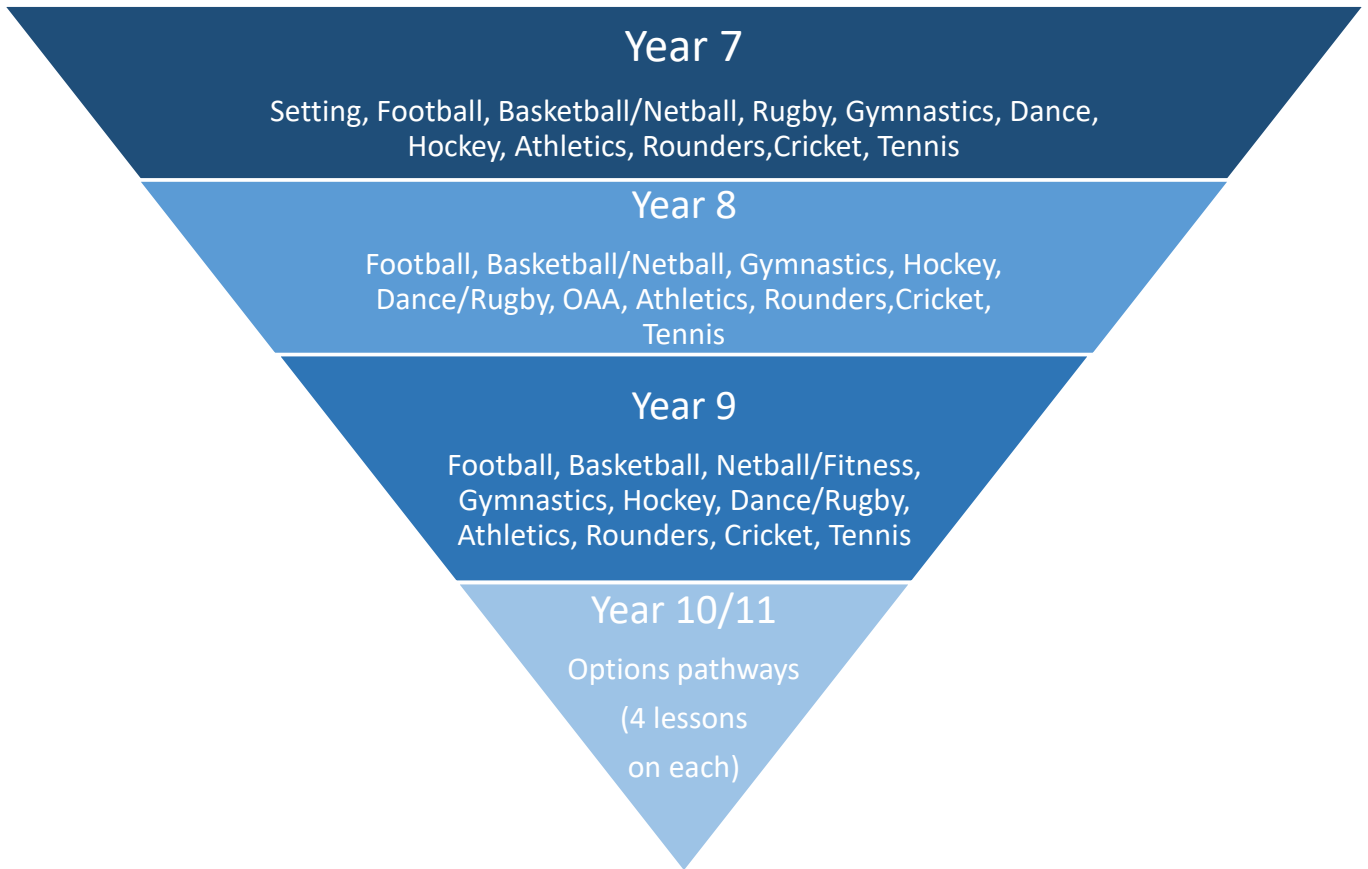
Year 7

Setting, Football, Basketball/Netball, Rugby, Gymnastics, Dance, Hockey, Athletics, Rounders,Cricket, Tennis

Year 8

Football, Basketball/Netball, Gymnastics, Hockey, Dance/Rugby, OAA, Athletics, Rounders,Cricket, Tennis

Year 9

Football, Basketball, Netball/Fitness, Gymnastics, Hockey, Dance/Rugby, Athletics, Rounders, Cricket, Tennis

Year 10/11

Options pathways (4 lessons on each)